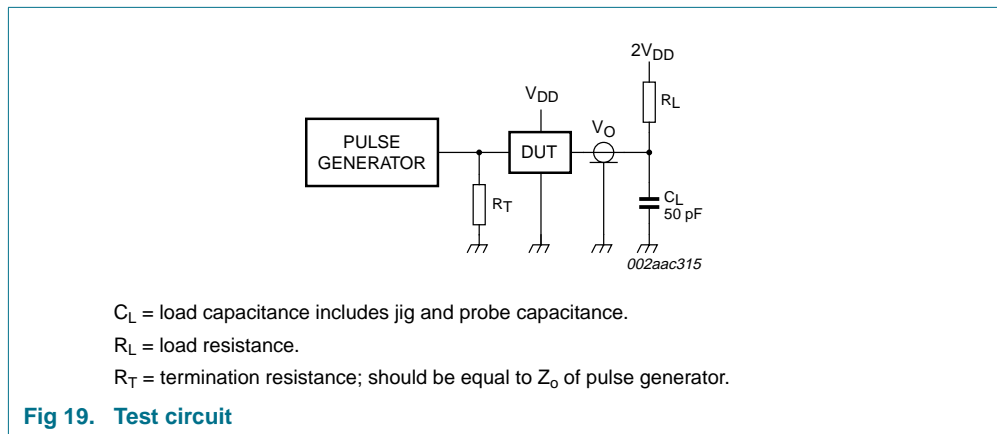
$2V_{DD}$

$R_L$

$V_{DD}$

PULSE GENERATOR

DUT

$V_O$

$R_T$

$C_L$
50 pF

002aac315

$C_L$ = load capacitance includes jig and probe capacitance.

$R_L$ = load resistance.

$R_T$ = termination resistance; should be equal to $Z_o$ of pulse generator.

Fig 19. Test circuit